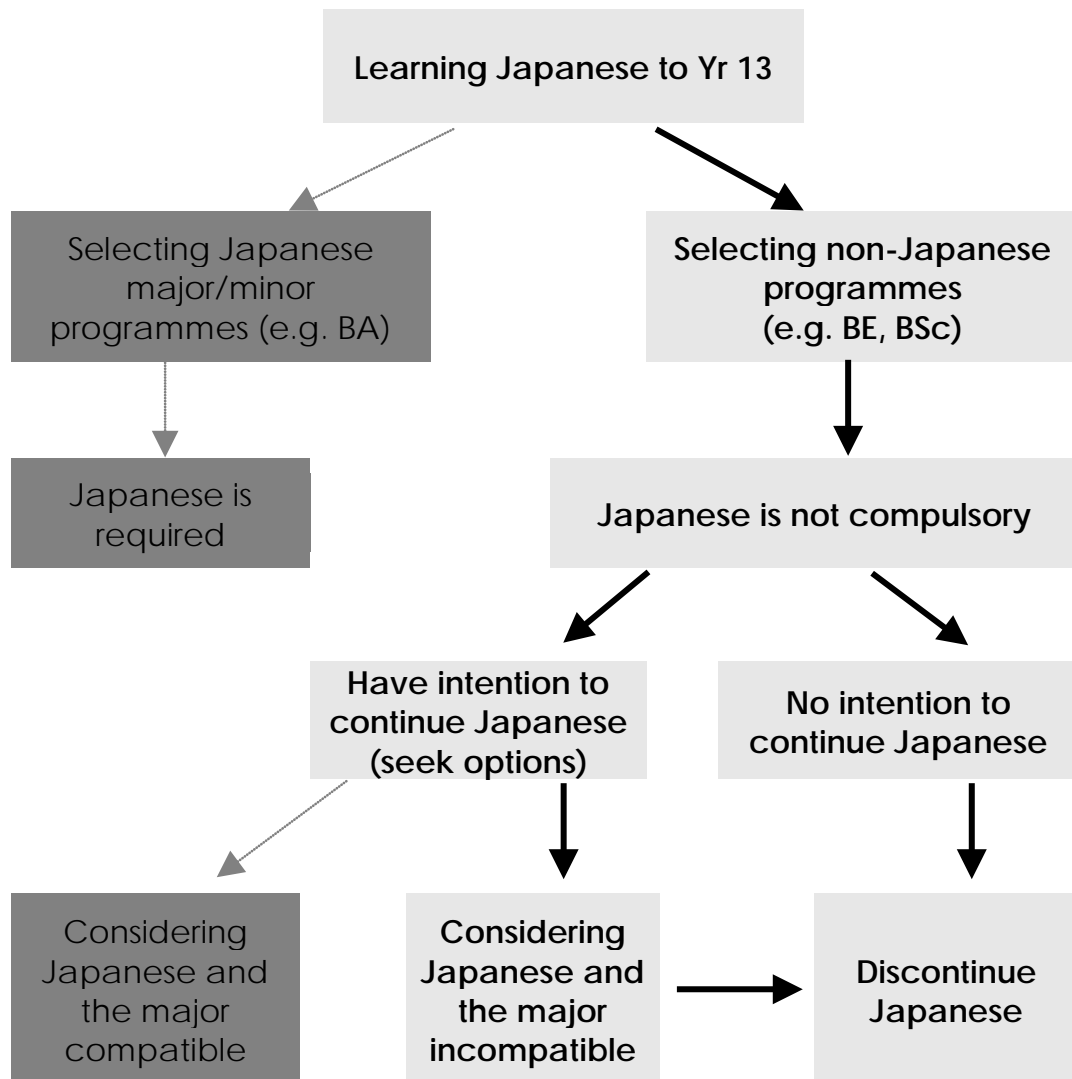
Learning Japanese to Yr 13

Selecting Japanese major/minor programmes (e.g. BA)

Selecting non-Japanese programmes (e.g. BE, BSc)

Japanese is required

Japanese is not compulsory

Have intention to continue Japanese (seek options)

No intention to continue Japanese

Considering Japanese and the major compatible

Considering Japanese and the major incompatible

Discontinue Japanese